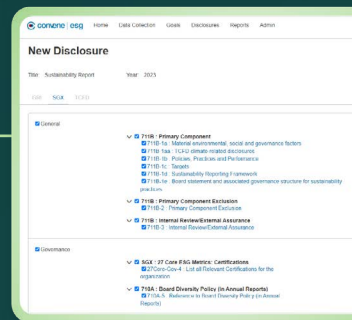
convene | esg Home Data Collection Goals Disclosures Reports Admin

New Disclosure

Title Sustainability Report Year 2023

ESB SGX TCFD

General

711R : Primary Component
711B-1a : Material environmental, social and governance factors
711B-1aa : TCFD climate-related disclosures
711B-1b : Policies, Practices and Performance
711B-1c : Targets
711B-1d : Sustainability Reporting Framework
711B-1e : Board statement and associated governance structure for sustainability practices

711B : Primary Component Exclusion
711B-2 : Primary Component Exclusion

711B : Internal Review/External Assurance
711B-3 : Internal Review/External Assurance

Governance

SGX : 27 Core ESG Metrics: Certifications
27Core-Gov-4 : List all Relevant Certifications for the organisation

710A : Board Diversity Policy (in Annual Reports)
710A-5 : Reference to Board Diversity Policy (in Annual Reports)